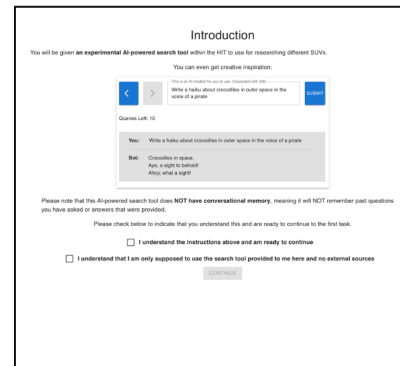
Introduction

You will be given **an experimental AI-powered search tool** within the HIT to use for researching different SUVs.

You can even get creative inspiration:

This is an AI chatbot for you to use. Characters left: 936

Write a haiku about crocodiles in outer space in the voice of a pirate

SUBMIT

Queries Left: 10

You: Write a haiku about crocodiles in outer space in the voice of a pirate

Bot: Crocodiles in space,
Aye, a sight to behold!
Ahoy, what a sight!

Please note that this AI-powered search tool does **NOT have conversational memory**, meaning it will NOT remember past questions you have asked or answers that were provided.

Please check below to indicate that you understand this and are ready to continue to the first task.

I understand the instructions above and am ready to continue

I understand that I am only supposed to use the search tool provided to me here and no external sources

CONTINUE